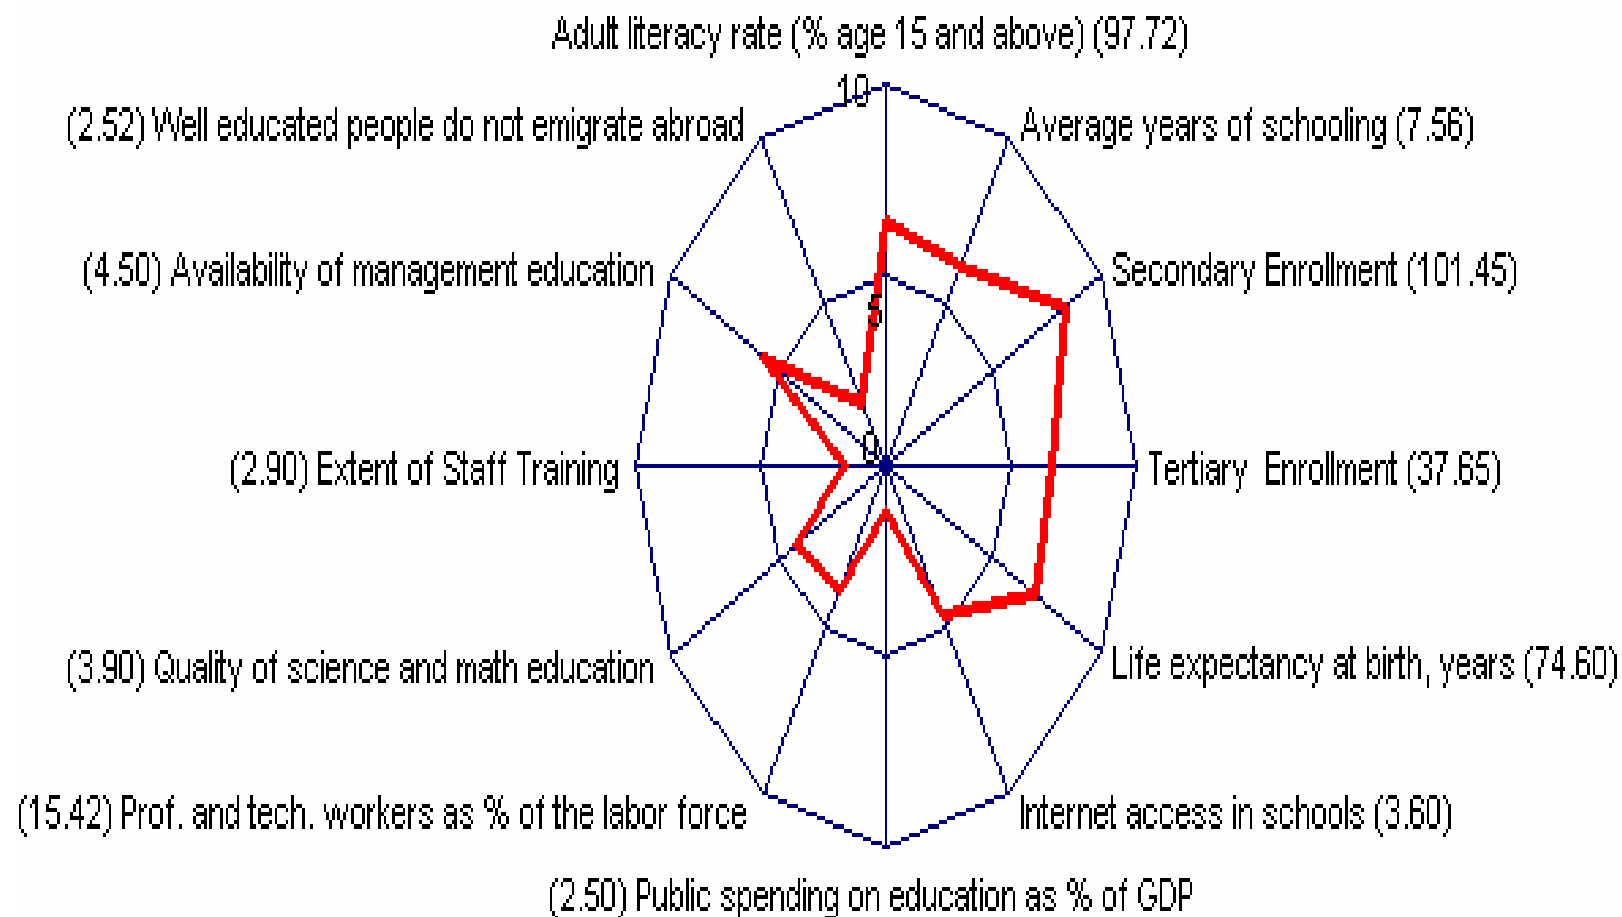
Adult literacy rate (% age 15 and above) (97.72)

10

5

0

Average years of schooling (7.56)

Secondary Enrollment (101.45)

Tertiary Enrollment (37.65)

Life expectancy at birth, years (74.60)

Internet access in schools (3.60)

(2.50) Public spending on education as % of GDP

(15.42) Prof. and tech. workers as % of the labor force

(3.90) Quality of science and math education

(2.90) Extent of Staff Training

(4.50) Availability of management education

(2.52) Well educated people do not emigrate abroad